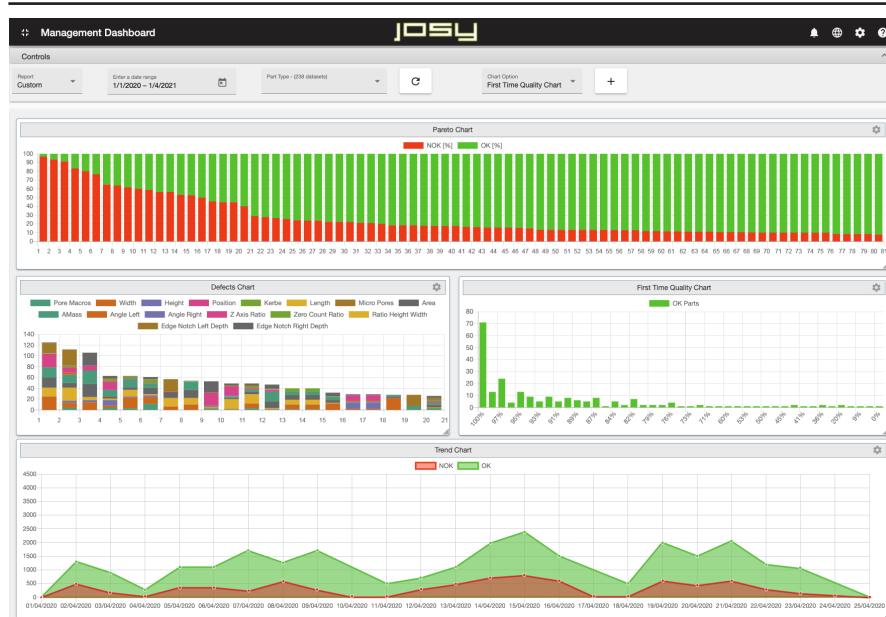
Management Dashboard

JOSY

Controls

Report
Custom

Enter a date range
1/1/2020 – 1/4/2021

Part Type - (238 datasets)

Chart Option
First Time Quality Chart

+

Pareto Chart

NOK [%] OK [%]

100 90 80 70 60 50 40 30 20 10 0

1 2 3 4 5 6 7 8 9 10 11 12 13 14 15 16 17 18 19 20 21 22 23 24 25 26 27 28 29 30 31 32 33 34 35 36 37 38 39 40 41 42 43 44 45 46 47 48 49 50 51 52 53 54 55 56 57 58 59 60 61 62 63 64 65 66 67 68 69 70 71 72 73 74 75 76 77 78 79 80 81

Defects Chart

Pore Macros Width Height Position Kerbe Length Micro Pores Area AMass Angle Left Angle Right Z Axis Ratio Zero Count Ratio Ratio Height Width Edge Notch Left Depth Edge Notch Right Depth

140 120 100 80 60 40 20 0

1 2 3 4 5 6 7 8 9 10 11 12 13 14 15 16 17 18 19 20 21

First Time Quality Chart

OK Parts

80 70 60 50 40 30 20 10 0

100% 97% 95% 93% 91% 89% 87% 84% 82% 79% 76% 73% 71% 60% 53% 50% 45% 41% 36% 20% 9% 0%

Trend Chart

NOK OK

4500 4000 3500 3000 2500 2000 1500 1000 500 0

01/04/2020 02/04/2020 03/04/2020 04/04/2020 05/04/2020 06/04/2020 07/04/2020 08/04/2020 09/04/2020 10/04/2020 11/04/2020 12/04/2020 13/04/2020 14/04/2020 15/04/2020 16/04/2020 17/04/2020 18/04/2020 19/04/2020 20/04/2020 21/04/2020 22/04/2020 23/04/2020 24/04/2020 25/04/2020